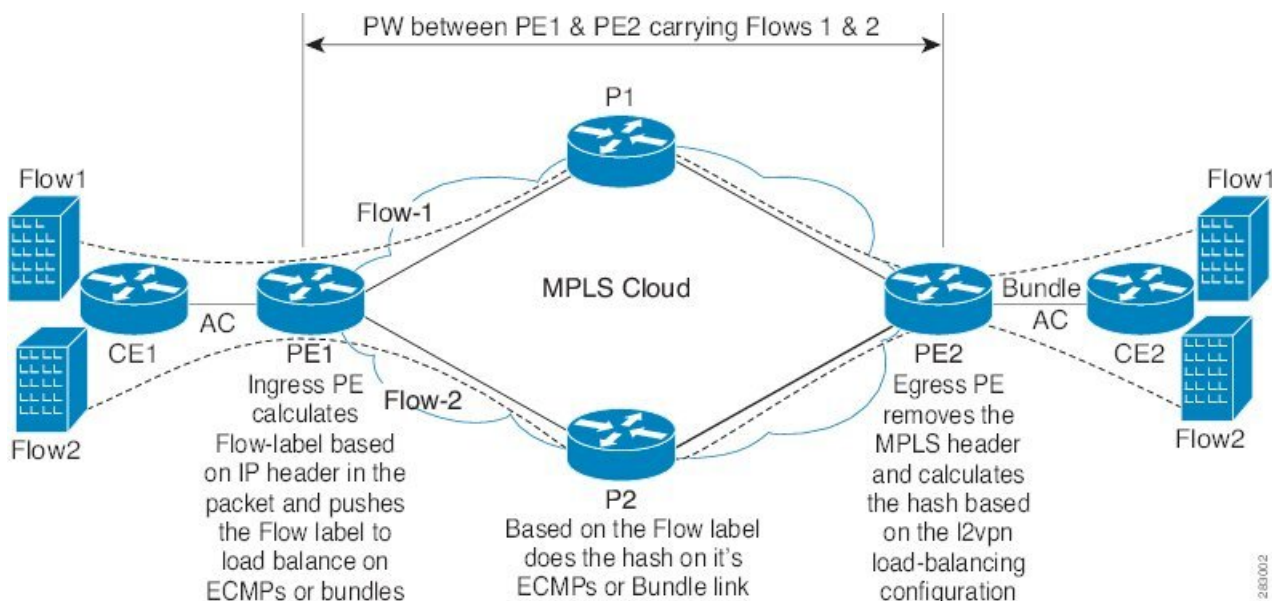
PW between PE1 & PE2 carrying Flows 1 & 2

P1

Flow1

Flow-1

MPLS Cloud

Flow1

Bundle

AC

AC

CE1

PE1

PE2

CE2

Ingress PE calculates Flow-label based on IP header in the packet and pushes the Flow label to load balance on ECMPs or bundles

Flow-2

Egress PE removes the MPLS header and calculates the hash based on the l2vpn load-balancing configuration

Flow2

Flow2

P2

Based on the Flow label does the hash on it's ECMPs or Bundle link

283002